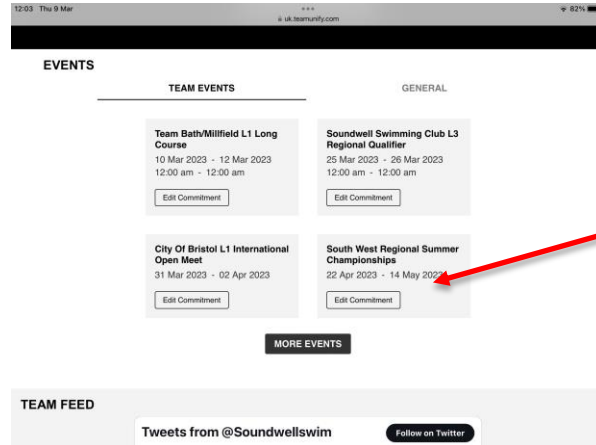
12:03 Thu 9 Mar
uk.teamunify.com
82%

EVENTS

TEAM EVENTS

GENERAL

Team Bath/Millfield L1 Long Course
10 Mar 2023 - 12 Mar 2023
12:00 am - 12:00 am
Edit Commitment

Soundwell Swimming Club L3 Regional Qualifier
25 Mar 2023 - 26 Mar 2023
12:00 am - 12:00 am
Edit Commitment

City Of Bristol L1 International Open Meet
31 Mar 2023 - 02 Apr 2023
Edit Commitment

South West Regional Summer Championships
22 Apr 2023 - 14 May 2023
Edit Commitment

MORE EVENTS

TEAM FEED

Tweets from @Soundwellswim

Follow on Twitter